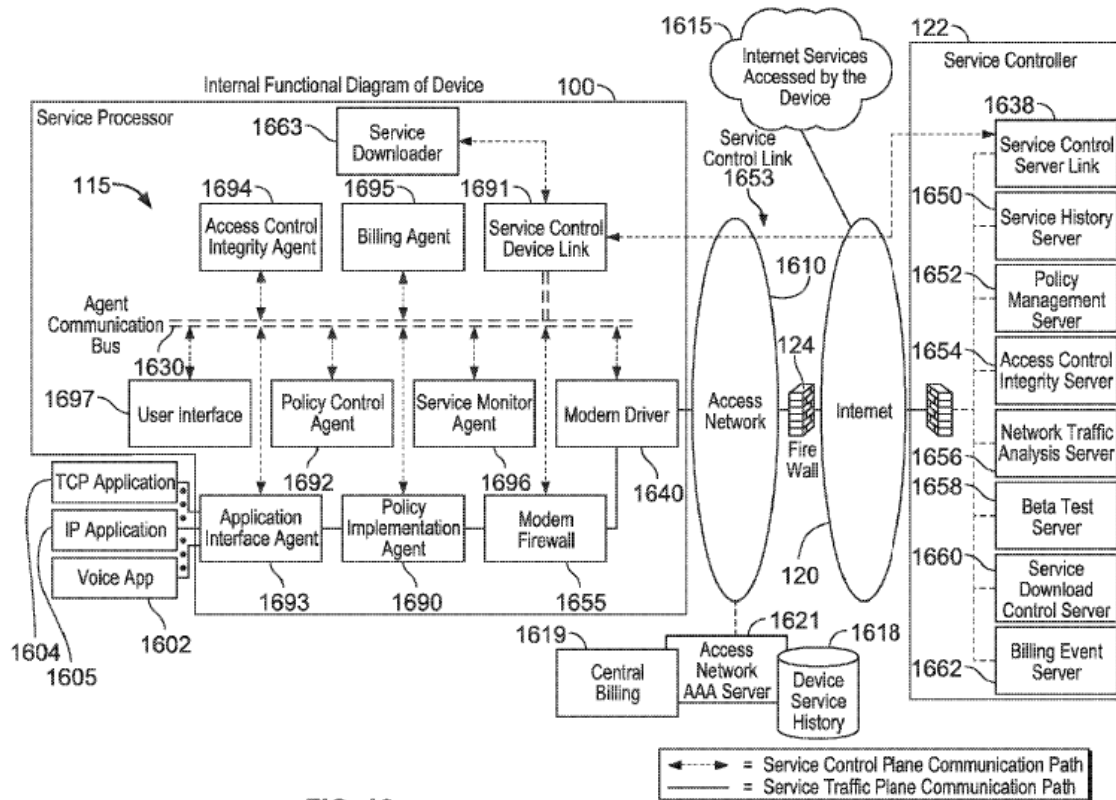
Internal Functional Diagram of Device

100

Service Processor

1663 Service Downloader

115

1694 Access Control Integrity Agent

1695 Billing Agent

1691 Service Control Device Link

Agent Communication Bus

1630

1697 User Interface

Policy Control Agent

1692

Service Monitor Agent

1696

Modem Driver

1640

TCP Application

IP Application

Voice App

Application Interface Agent

1693

Policy Implementation Agent

1690

Modem Firewall

1655

1604

1605

1602

1615 Internet Services Accessed by the Device

Service Control Link 1653

1610

Access Network

124

Fire Wall

Internet

120

1619 Central Billing

1621 Access Network AAA Server

1618 Device Service History

122 Service Controller

1638 Service Control Server Link

1650 Service History Server

1652 Policy Management Server

1654 Access Control Integrity Server

Network Traffic Analysis Server

1656

1658 Beta Test Server

1660 Service Download Control Server

1662 Billing Event Server

= Service Control Plane Communication Path
= Service Traffic Plane Communication Path

FIG. 16